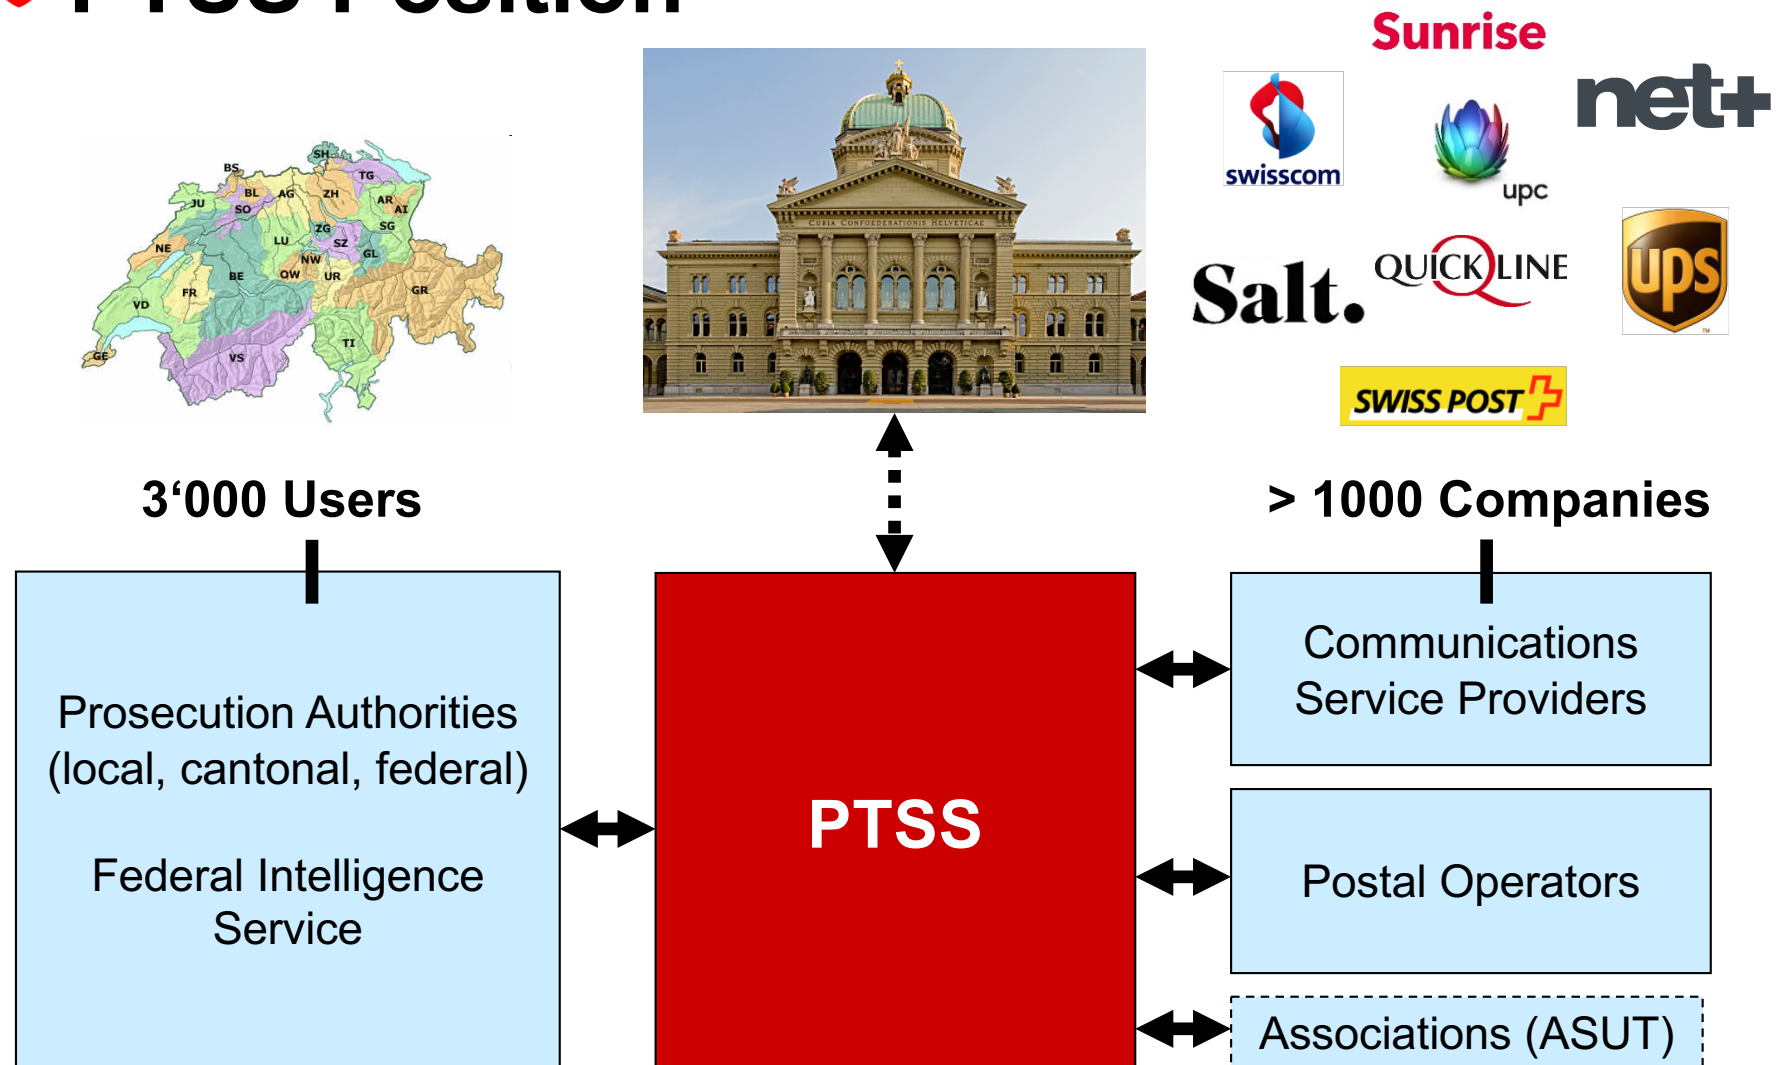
PTSS Position

SH
BS
TG
BL
AG
ZH
AR
JU
SO
AI
ZG
SG
LU
SZ
NE
NW
GL
BE
OW
UR
FR
GR
VD
TI
GE
VS

CURIA CONFOEDERATIONIS HELVETICAE

Sunrise
swisscom
upc
net+
Salt.
QUICKLINE
ups
SWISS POST

3‘000 Users

> 1000 Companies

Prosecution Authorities (local, cantonal, federal)

Federal Intelligence Service

PTSS

Communications Service Providers

Postal Operators

Associations (ASUT)